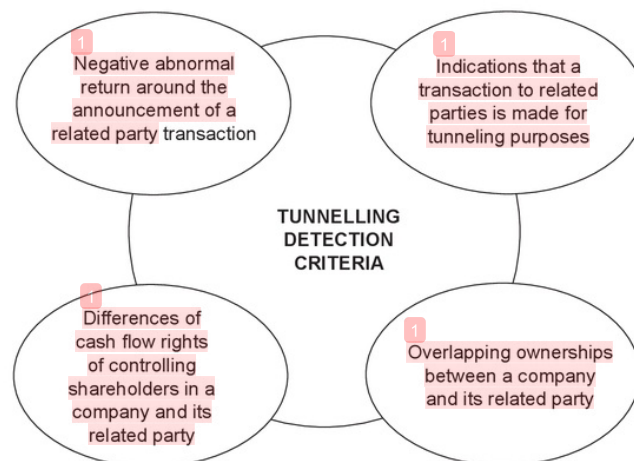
1
Negative abnormal return around the announcement of a related party transaction

1
Indications that a transaction to related parties is made for tunneling purposes

TUNNELLING DETECTION CRITERIA

1
Differences of cash flow rights of controlling shareholders in a company and its related party

1
Overlapping ownerships between a company and its related party